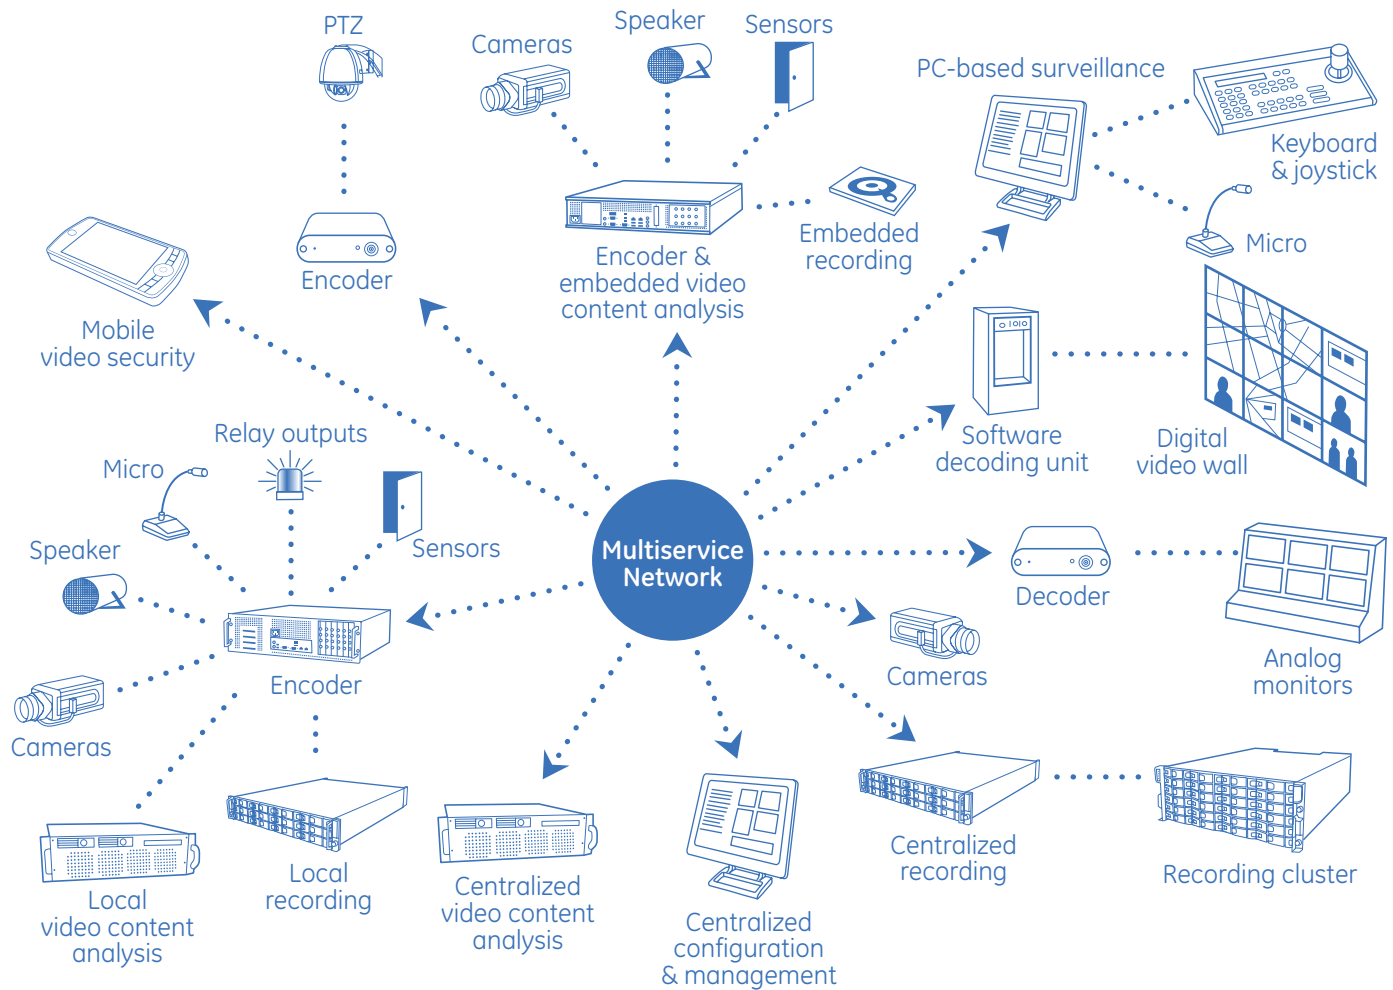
PTZ

Cameras

Speaker

Sensors

PC-based surveillance

Keyboard & joystick

Micro

Encoder

Encoder & embedded video content analysis

Embedded recording

Mobile video security

Software decoding unit

Digital video wall

Relay outputs

Micro

Sensors

Speaker

Multiservice Network

Decoder

Encoder

Cameras

Analog monitors

Cameras

Local video content analysis

Local recording

Centralized video content analysis

Centralized configuration & management

Centralized recording

Recording cluster